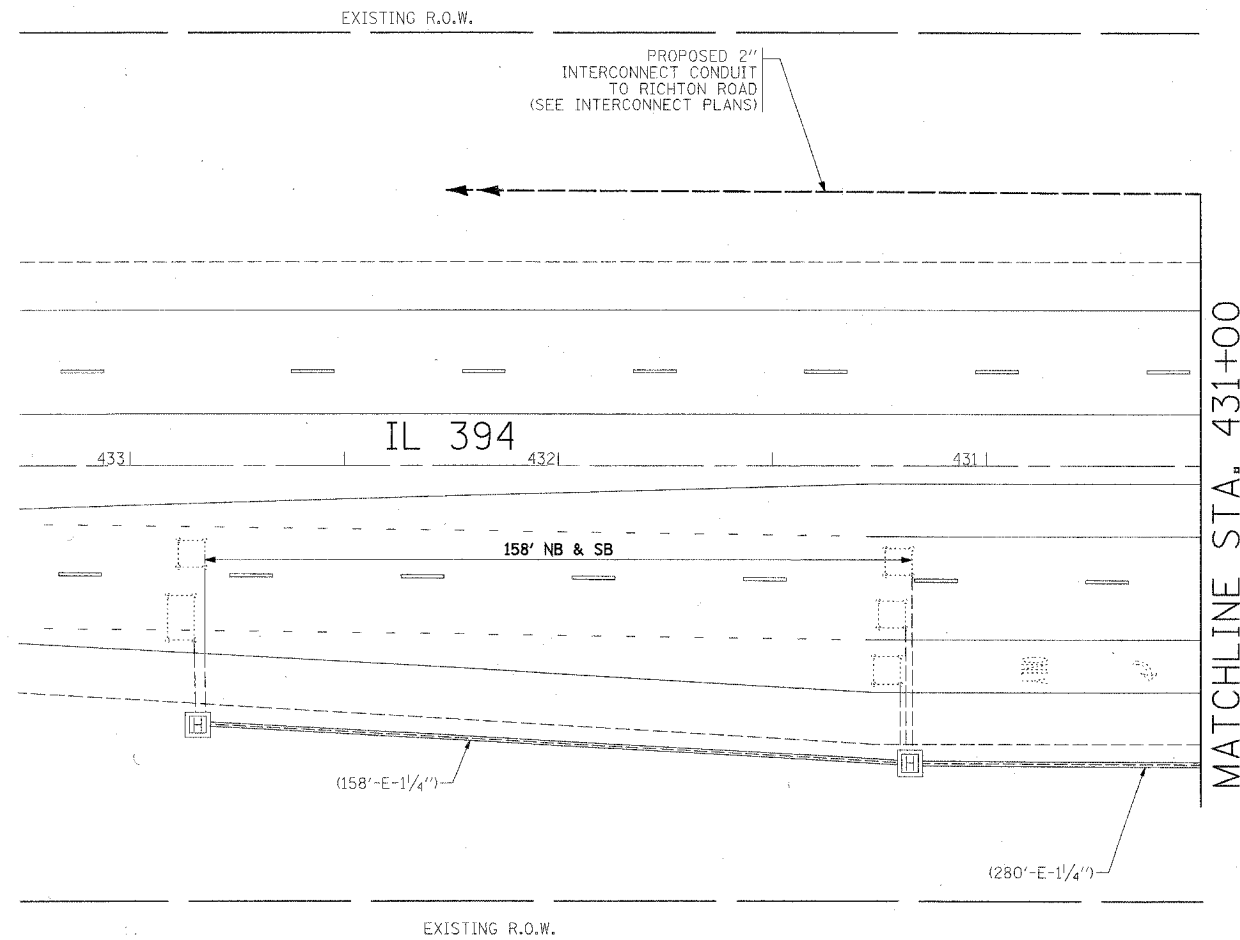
EXISTING R.O.W.

PROPOSED 2"
INTERCONNECT CONDUIT
TO RICHTON ROAD
(SEE INTERCONNECT PLANS)

IL 394

433

432

431

158' NB & SB

H

H

(158'-E-1$\frac{1}{4}$")

(280'-E-1$\frac{1}{4}$")

MATCHLINE STA. 431+00

EXISTING R.O.W.